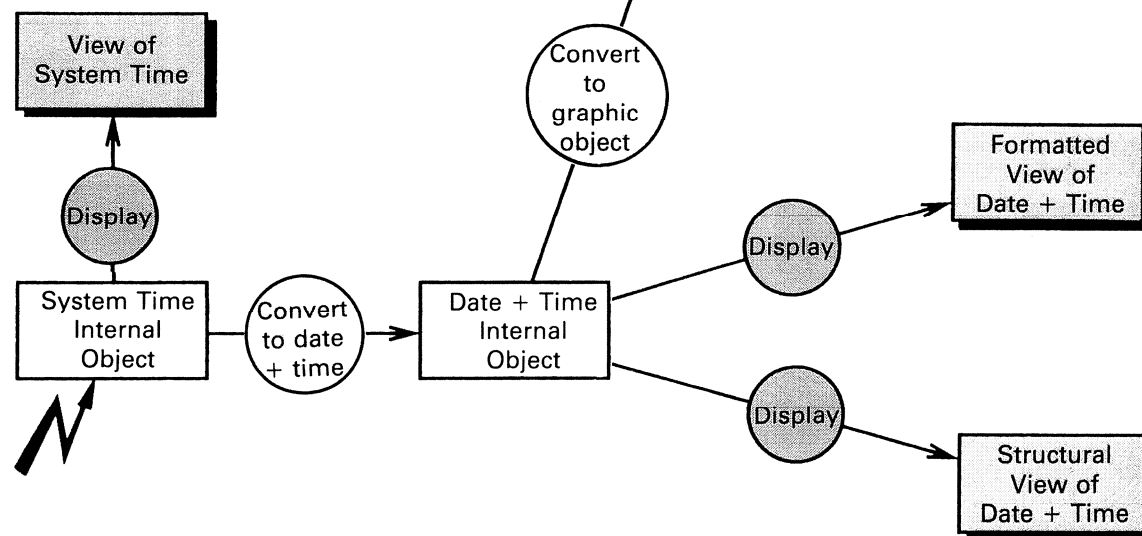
View of System Time

Display

System Time Internal Object

Convert to date + time

Date + Time Internal Object

Convert to graphic object

Display

Formatted View of Date + Time

Display

Structural View of Date + Time